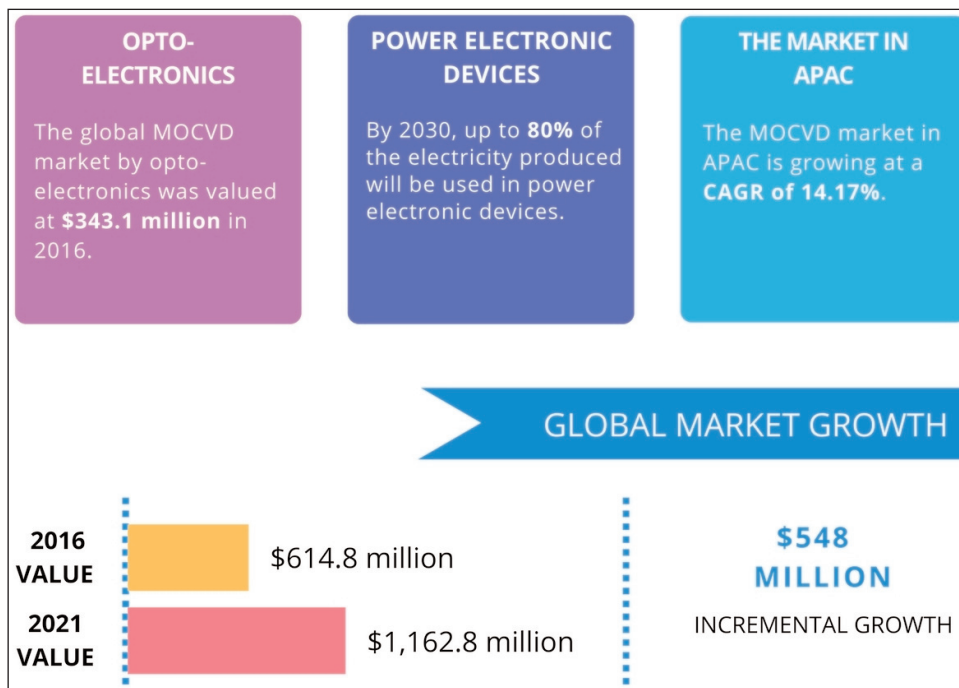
OPTO-ELECTRONICS

The global MOCVD market by opto-electronics was valued at **$343.1 million** in 2016.

POWER ELECTRONIC DEVICES

By 2030, up to **80%** of the electricity produced will be used in power electronic devices.

THE MARKET IN APAC

The MOCVD market in APAC is growing at a **CAGR of 14.17%**.

GLOBAL MARKET GROWTH

2016 VALUE $614.8 million

2021 VALUE $1,162.8 million

$548 MILLION

INCREMENTAL GROWTH